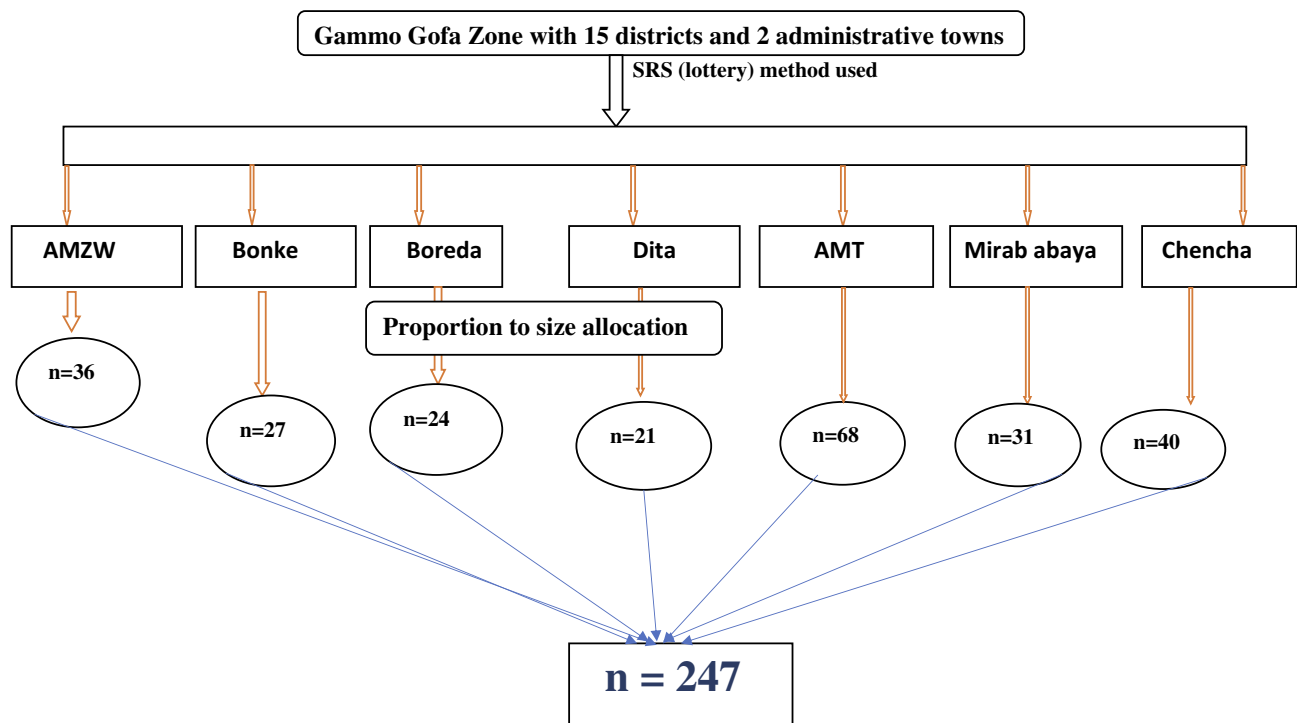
Gammo Gofa Zone with 15 districts and 2 administrative towns

SRS (lottery) method used

AMZW

Bonke

Boreda

Dita

AMT

Mirab abaya

Chencha

Proportion to size allocation

n=36

n=27

n=24

n=21

n=68

n=31

n=40

n = 247